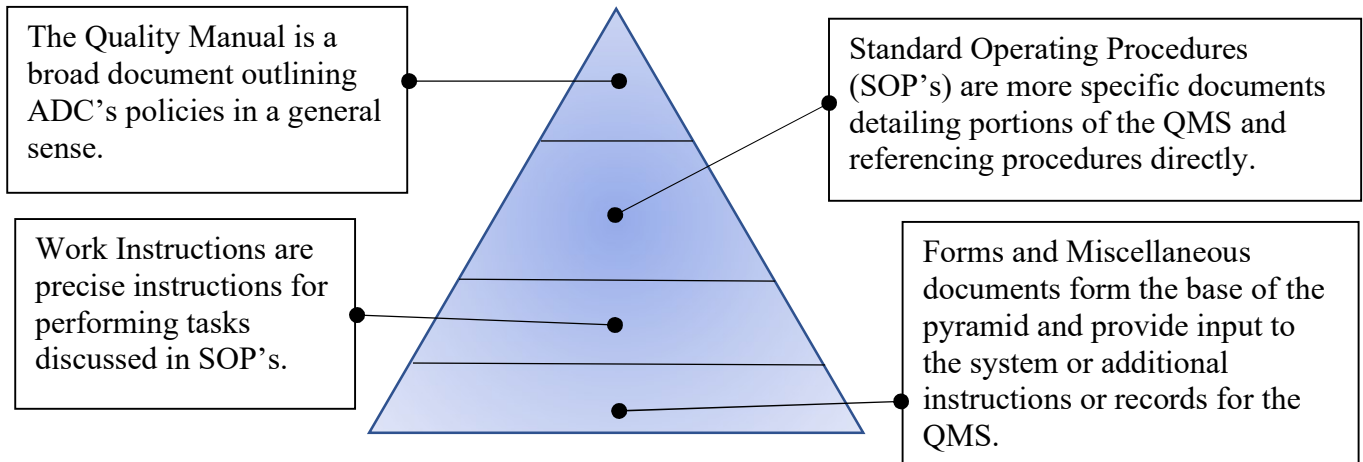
The Quality Manual is a broad document outlining ADC’s policies in a general sense.

Standard Operating Procedures (SOP’s) are more specific documents detailing portions of the QMS and referencing procedures directly.

Work Instructions are precise instructions for performing tasks discussed in SOP’s.

Forms and Miscellaneous documents form the base of the pyramid and provide input to the system or additional instructions or records for the QMS.